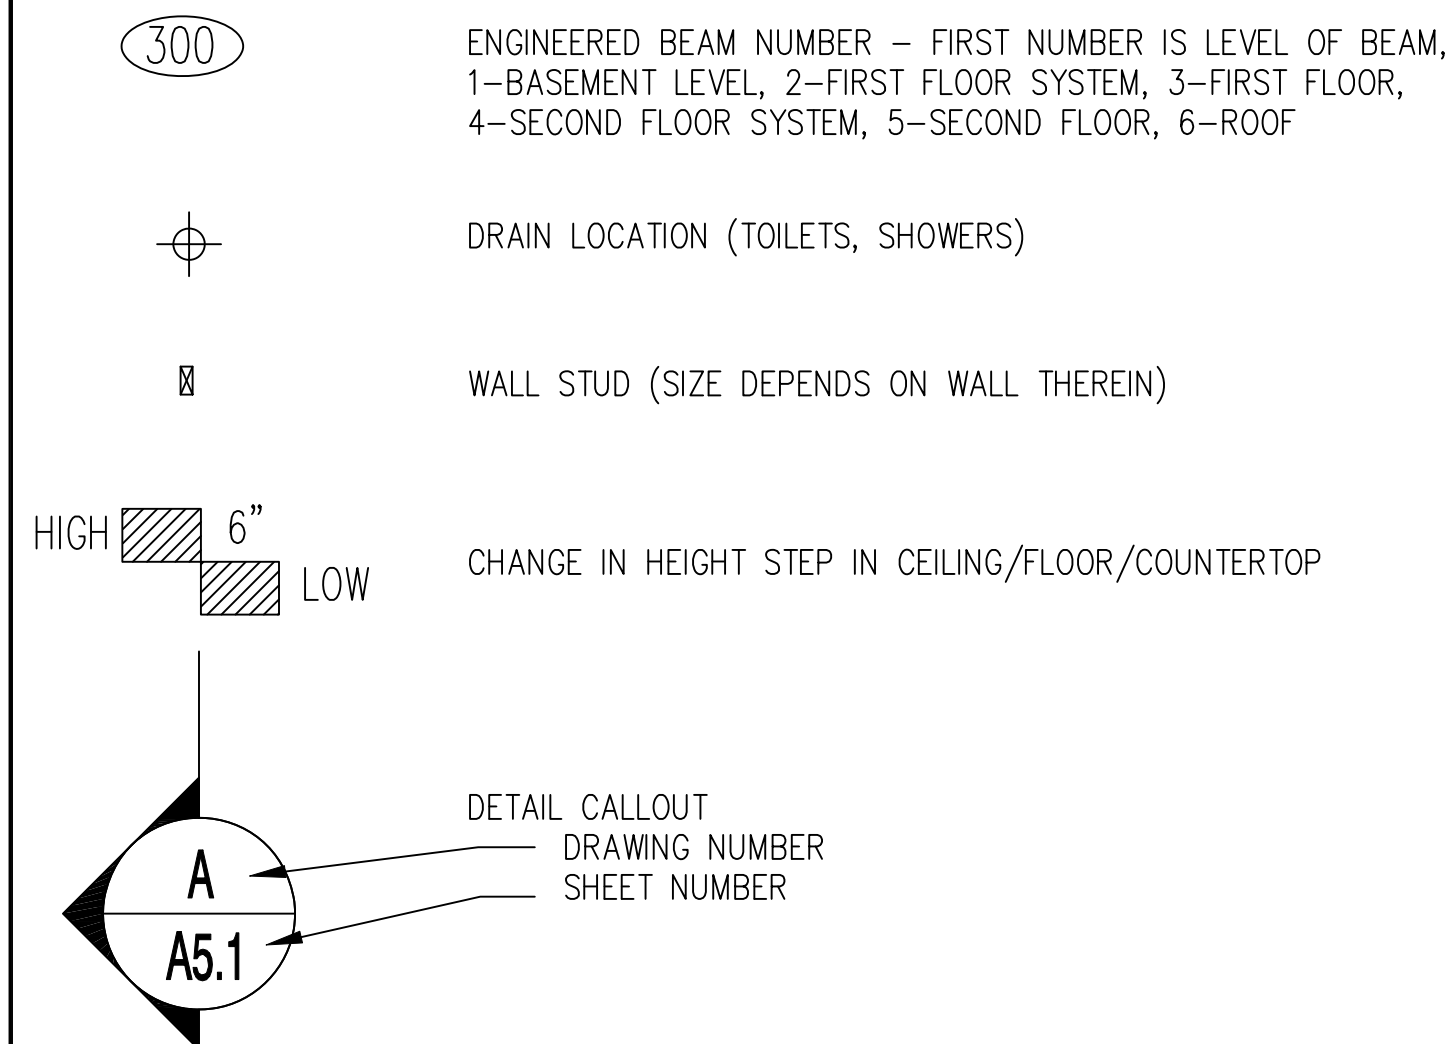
300

ENGINEERED BEAM NUMBER – FIRST NUMBER IS LEVEL OF BEAM, 1–BASEMENT LEVEL, 2–FIRST FLOOR SYSTEM, 3–FIRST FLOOR, 4–SECOND FLOOR SYSTEM, 5–SECOND FLOOR, 6–ROOF

DRAIN LOCATION (TOILETS, SHOWERS)

WALL STUD (SIZE DEPENDS ON WALL THEREIN)

HIGH 6" LOW

CHANGE IN HEIGHT STEP IN CEILING/FLOOR/COUNTERTOP

A
A5.1

DETAIL CALLOUT
DRAWING NUMBER
SHEET NUMBER